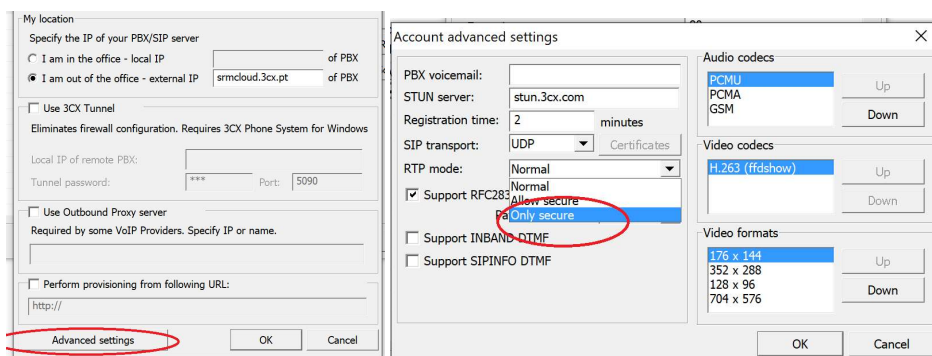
My location

Specify the IP of your PBX/SIP server

I am in the office - local IP of PBX

I am out of the office - external IP srmcloud.3cx.pt of PBX

Use 3CX Tunnel

Eliminates firewall configuration. Requires 3CX Phone System for Windows

Local IP of remote PBX:

Tunnel password: *** Port: 5090

Use Outbound Proxy server

Required by some VoIP Providers. Specify IP or name.

Perform provisioning from following URL:

http://

Advanced settings

OK

Cancel

Account advanced settings

PBX voicemail:

STUN server: stun.3cx.com

Registration time: 2 minutes

SIP transport: UDP Certificates

RTP mode: Normal

Normal

Allow secure

Only secure

Support RFC283

Pa

Support INBAND DTMF

Support SIPINFO DTMF

Audio codecs

PCMU

PCMA

GSM

Up

Down

Video codecs

H.263 (ffdshow)

Up

Down

Video formats

176 x 144

352 x 288

128 x 96

704 x 576

Up

Down

OK

Cancel